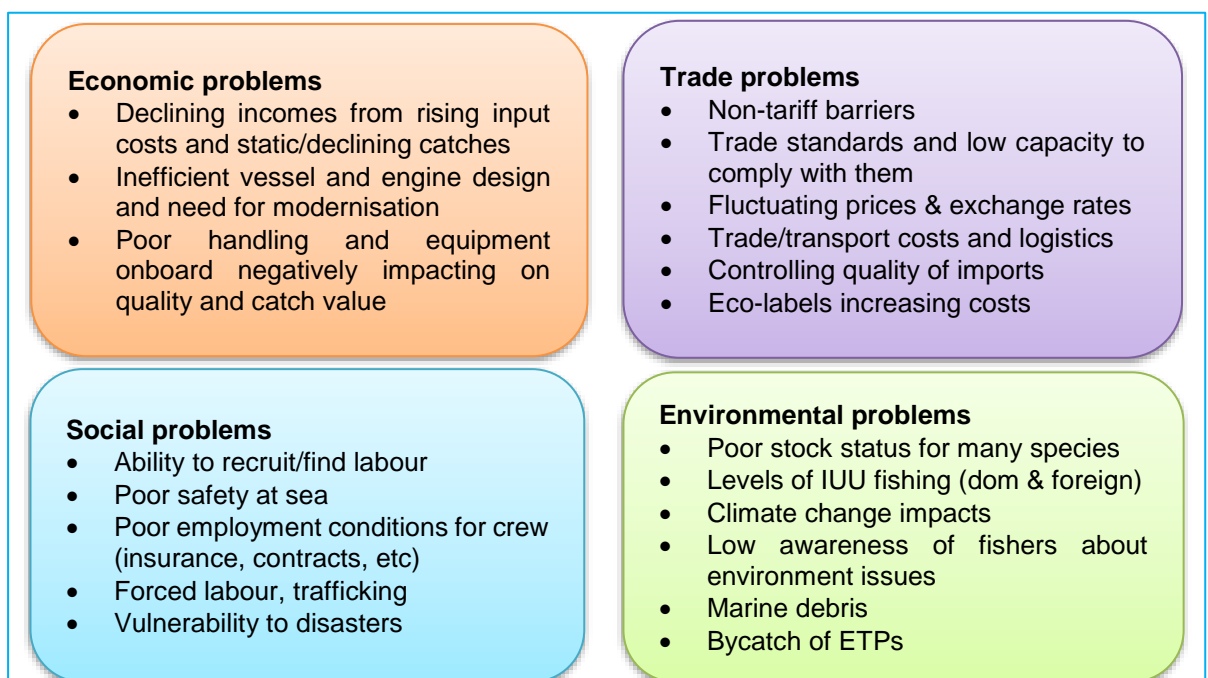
**Economic problems**
- Declining incomes from rising input costs and static/declining catches
- Inefficient vessel and engine design and need for modernisation
- Poor handling and equipment onboard negatively impacting on quality and catch value

**Trade problems**
- Non-tariff barriers
- Trade standards and low capacity to comply with them
- Fluctuating prices & exchange rates
- Trade/transport costs and logistics
- Controlling quality of imports
- Eco-labels increasing costs

**Social problems**
- Ability to recruit/find labour
- Poor safety at sea
- Poor employment conditions for crew (insurance, contracts, etc)
- Forced labour, trafficking
- Vulnerability to disasters

**Environmental problems**
- Poor stock status for many species
- Levels of IUU fishing (dom & foreign)
- Climate change impacts
- Low awareness of fishers about environment issues
- Marine debris
- Bycatch of ETPs